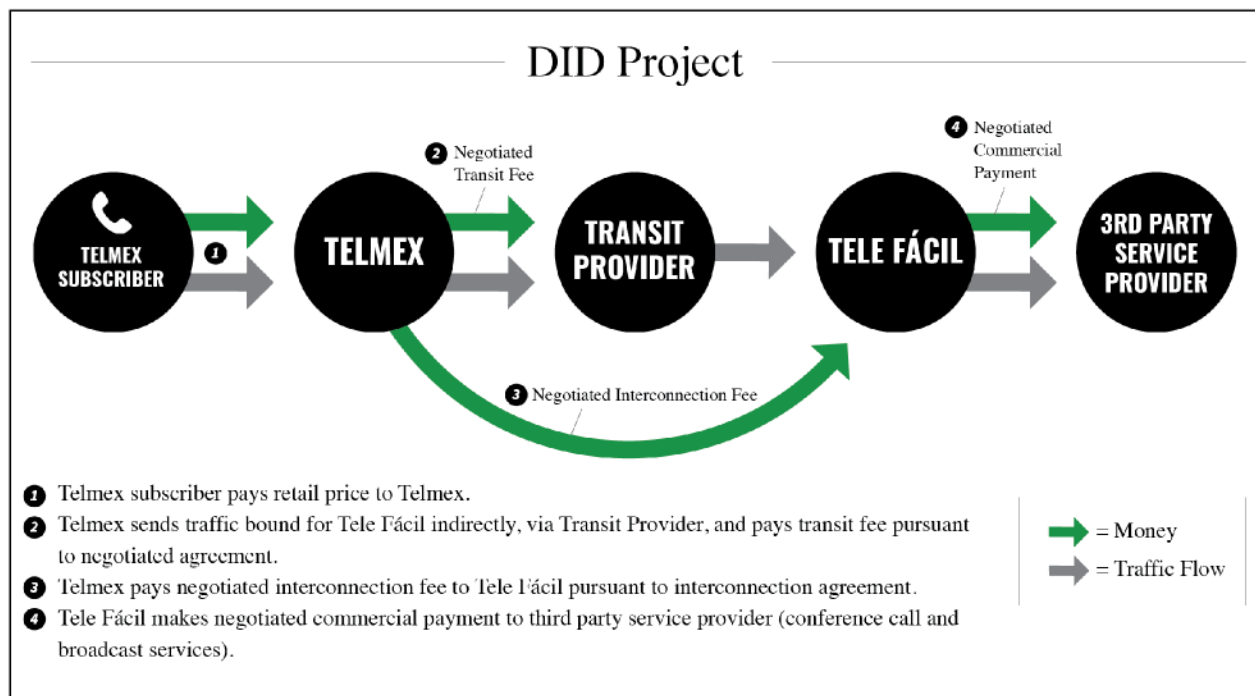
DID Project

TELMEX SUBSCRIBER

1

2 Negotiated Transit Fee

TELMEX

TRANSIT PROVIDER

4 Negotiated Commercial Payment

TELE FÁCIL

3RD PARTY SERVICE PROVIDER

3 Negotiated Interconnection Fee

1 Telmex subscriber pays retail price to Telmex.

2 Telmex sends traffic bound for Tele Fácil indirectly, via Transit Provider, and pays transit fee pursuant to negotiated agreement.

3 Telmex pays negotiated interconnection fee to Tele Fácil pursuant to interconnection agreement.

4 Tele Fácil makes negotiated commercial payment to third party service provider (conference call and broadcast services).

= Money

= Traffic Flow